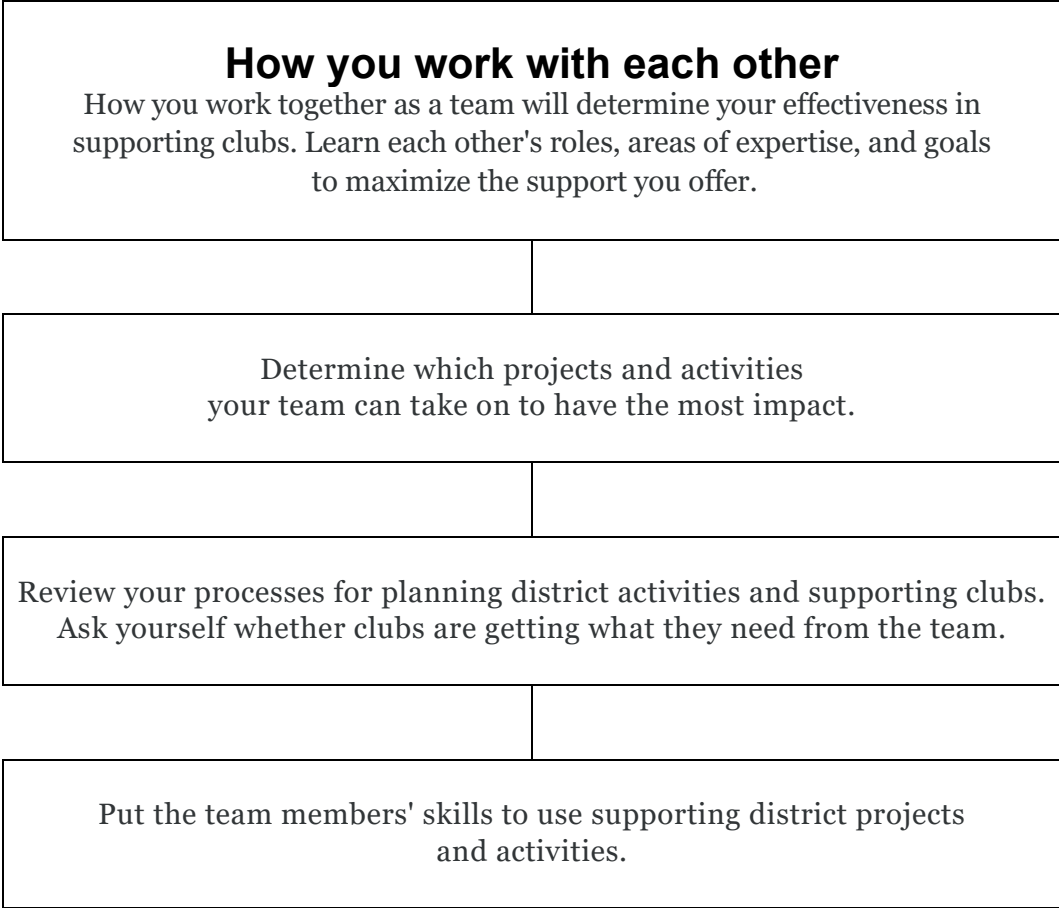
How you work with each other

How you work together as a team will determine your effectiveness in supporting clubs. Learn each other's roles, areas of expertise, and goals to maximize the support you offer.

Determine which projects and activities your team can take on to have the most impact.

Review your processes for planning district activities and supporting clubs. Ask yourself whether clubs are getting what they need from the team.

Put the team members' skills to use supporting district projects and activities.